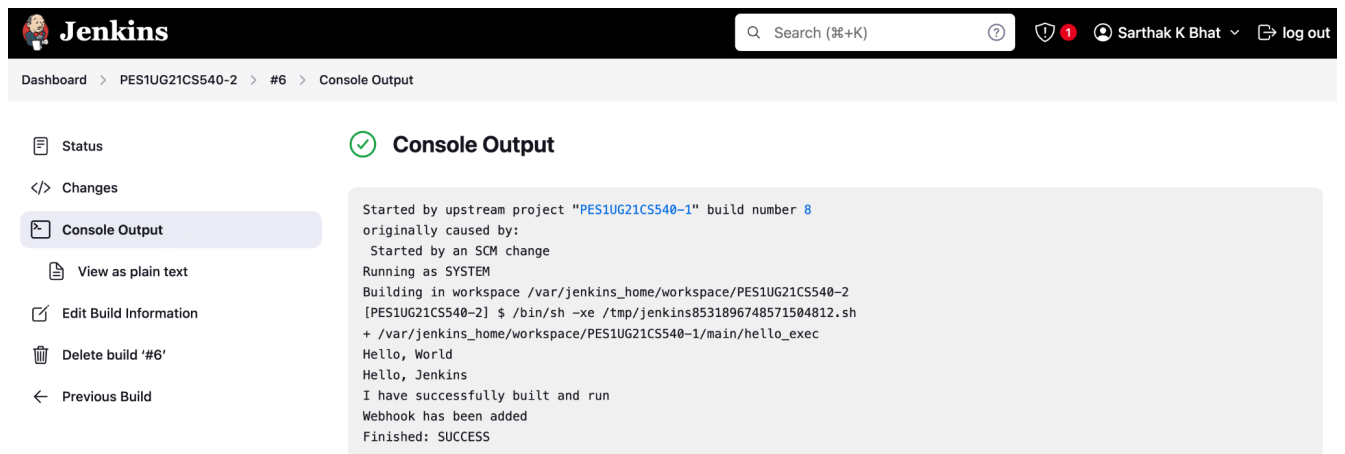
Jenkins

Search (⌘+K)

1

Sarthak K Bhat

log out

Dashboard > PES1UG21CS540-2 > #6 > Console Output

Status

Changes

Console Output

View as plain text

Edit Build Information

Delete build '#6'

Previous Build

Console Output

Started by upstream project "PES1UG21CS540-1" build number 8
originally caused by:
Started by an SCM change
Running as SYSTEM
Building in workspace /var/jenkins_home/workspace/PES1UG21CS540-2
[PES1UG21CS540-2] $ /bin/sh -xe /tmp/jenkins8531896748571504812.sh
+ /var/jenkins_home/workspace/PES1UG21CS540-1/main/hello_exec
Hello, World
Hello, Jenkins
I have successfully built and run
Webhook has been added
Finished: SUCCESS